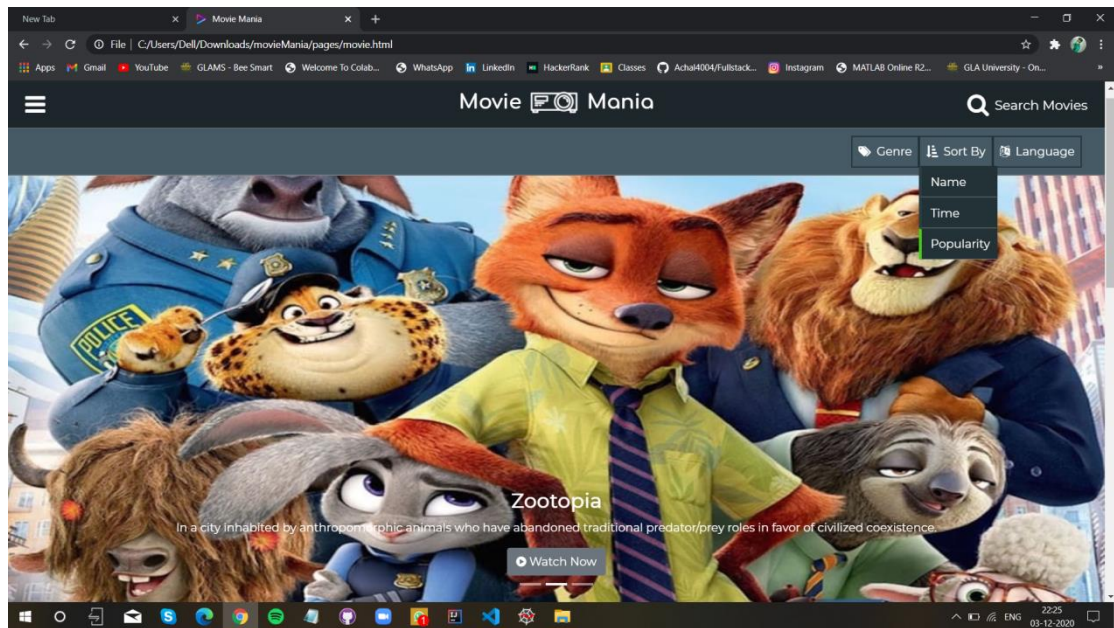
New Tab
Movie Mania
File | C:/Users/Dell/Downloads/movieMania/pages/movie.html
Apps Gmail YouTube GLAMS - Bee Smart Welcome To Colab... WhatsApp LinkedIn HackerRank Classes Achal4004/Fullstack... Instagram MATLAB Online R2... GLA University - On...

Movie Mania
Search Movies

Genre Sort By Language
Name
Time
Popularity

POLICE

Zootopia
In a city inhabited by anthropomorphic animals who have abandoned traditional predator/prey roles in favor of civilized coexistence.
Watch Now

ENG 22:25 03-12-2020